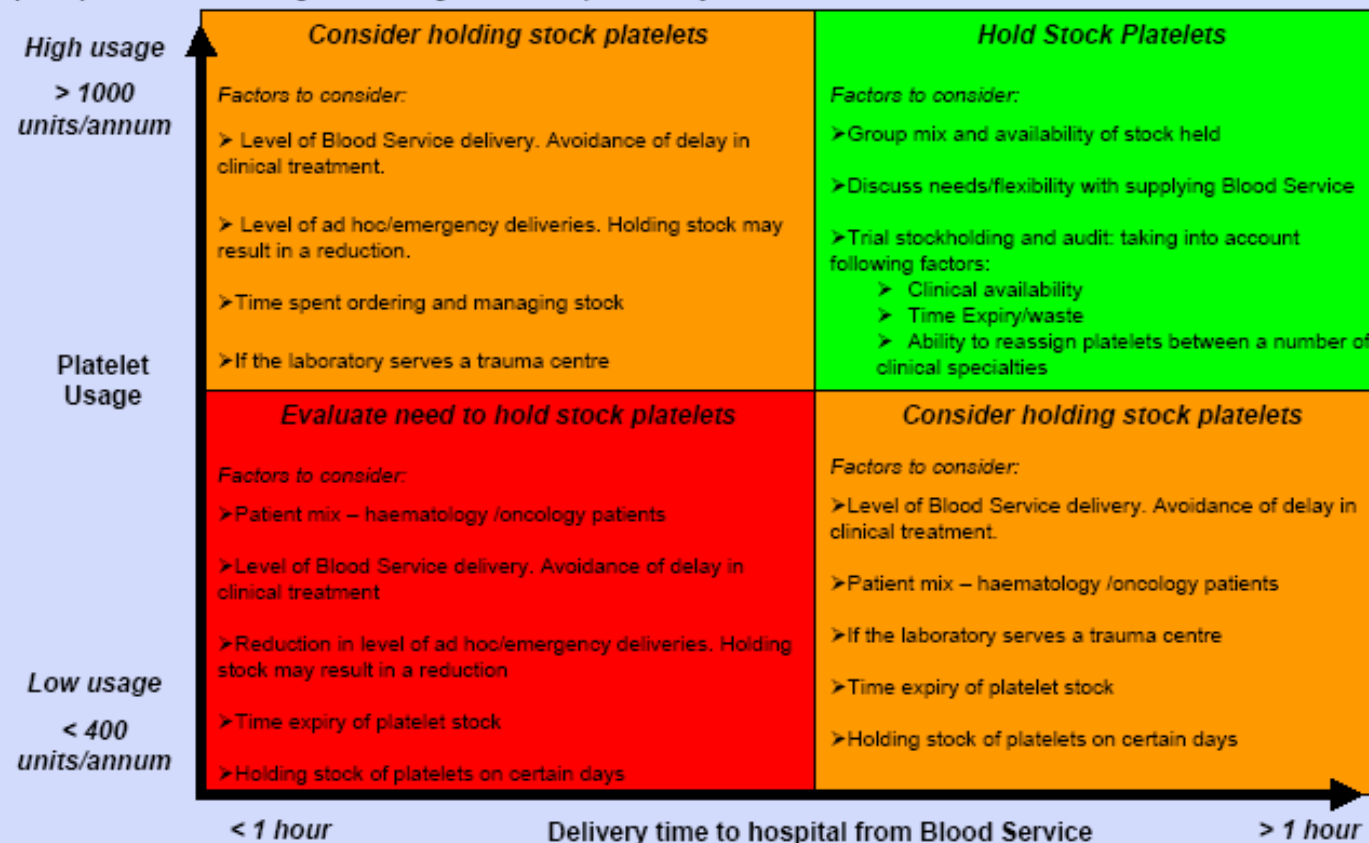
High usage

> 1000 units/annum

Platelet Usage

Low usage

< 400 units/annum

Consider holding stock platelets

Factors to consider:

➢ Level of Blood Service delivery. Avoidance of delay in clinical treatment.

➢ Level of ad hoc/emergency deliveries. Holding stock may result in a reduction.

➢Time spent ordering and managing stock

➢If the laboratory serves a trauma centre

Hold Stock Platelets

Factors to consider:

➢Group mix and availability of stock held

➢Discuss needs/flexibility with supplying Blood Service

➢Trial stockholding and audit: taking into account following factors:
➢ Clinical availability
➢ Time Expiry/waste
➢ Ability to reassign platelets between a number of clinical specialties

Evaluate need to hold stock platelets

Factors to consider:

➢Patient mix – haematology /oncology patients

➢Level of Blood Service delivery. Avoidance of delay in clinical treatment

➢Reduction in level of ad hoc/emergency deliveries. Holding stock may result in a reduction

➢Time expiry of platelet stock

➢Holding stock of platelets on certain days

Consider holding stock platelets

Factors to consider:

➢Level of Blood Service delivery. Avoidance of delay in clinical treatment.

➢Patient mix – haematology /oncology patients

➢If the laboratory serves a trauma centre

➢Time expiry of platelet stock

➢Holding stock of platelets on certain days

< 1 hour

Delivery time to hospital from Blood Service

> 1 hour